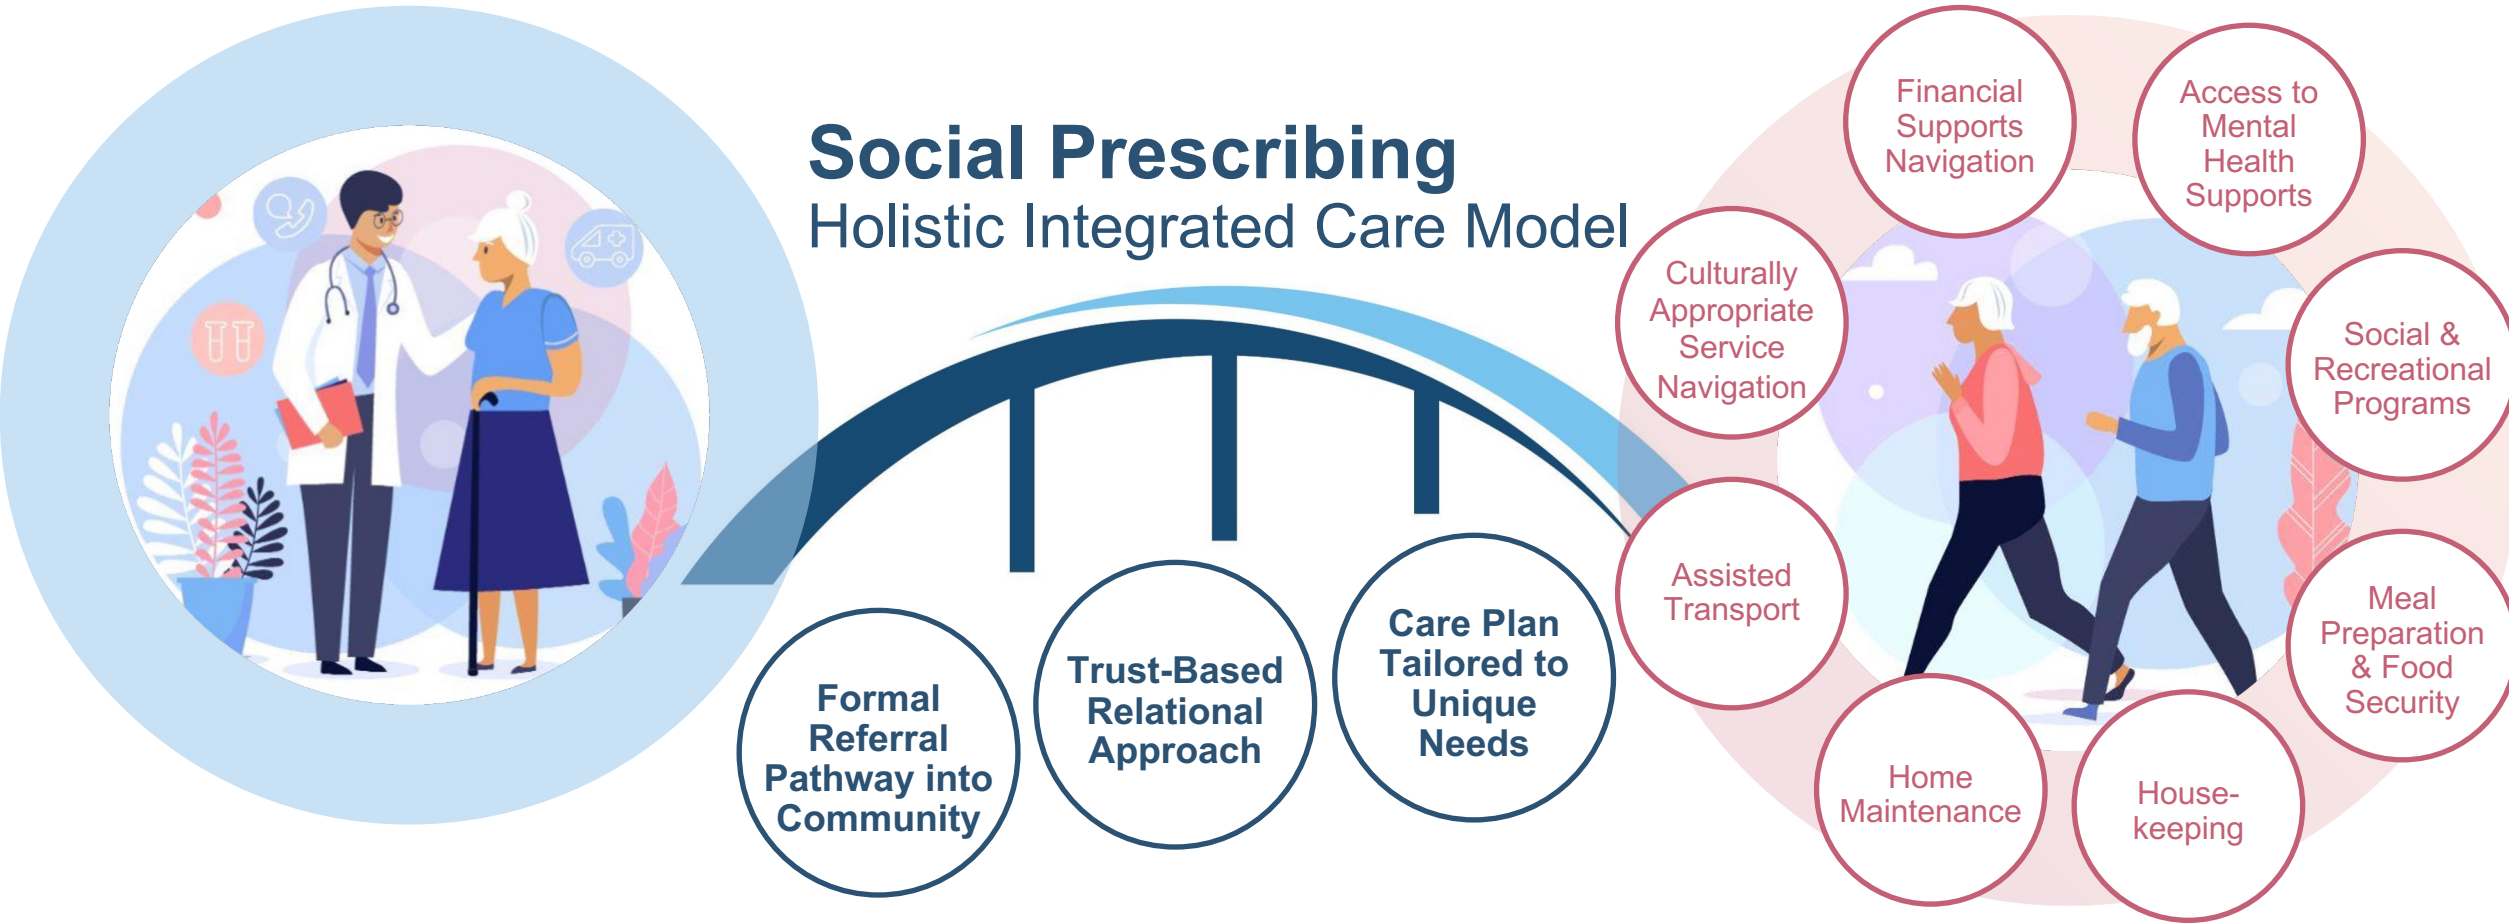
Social Prescribing
Holistic Integrated Care Model

Formal Referral Pathway into Community

Trust-Based Relational Approach

Care Plan Tailored to Unique Needs

Financial Supports Navigation

Access to Mental Health Supports

Culturally Appropriate Service Navigation

Social & Recreational Programs

Assisted Transport

Meal Preparation & Food Security

Home Maintenance

House-keeping